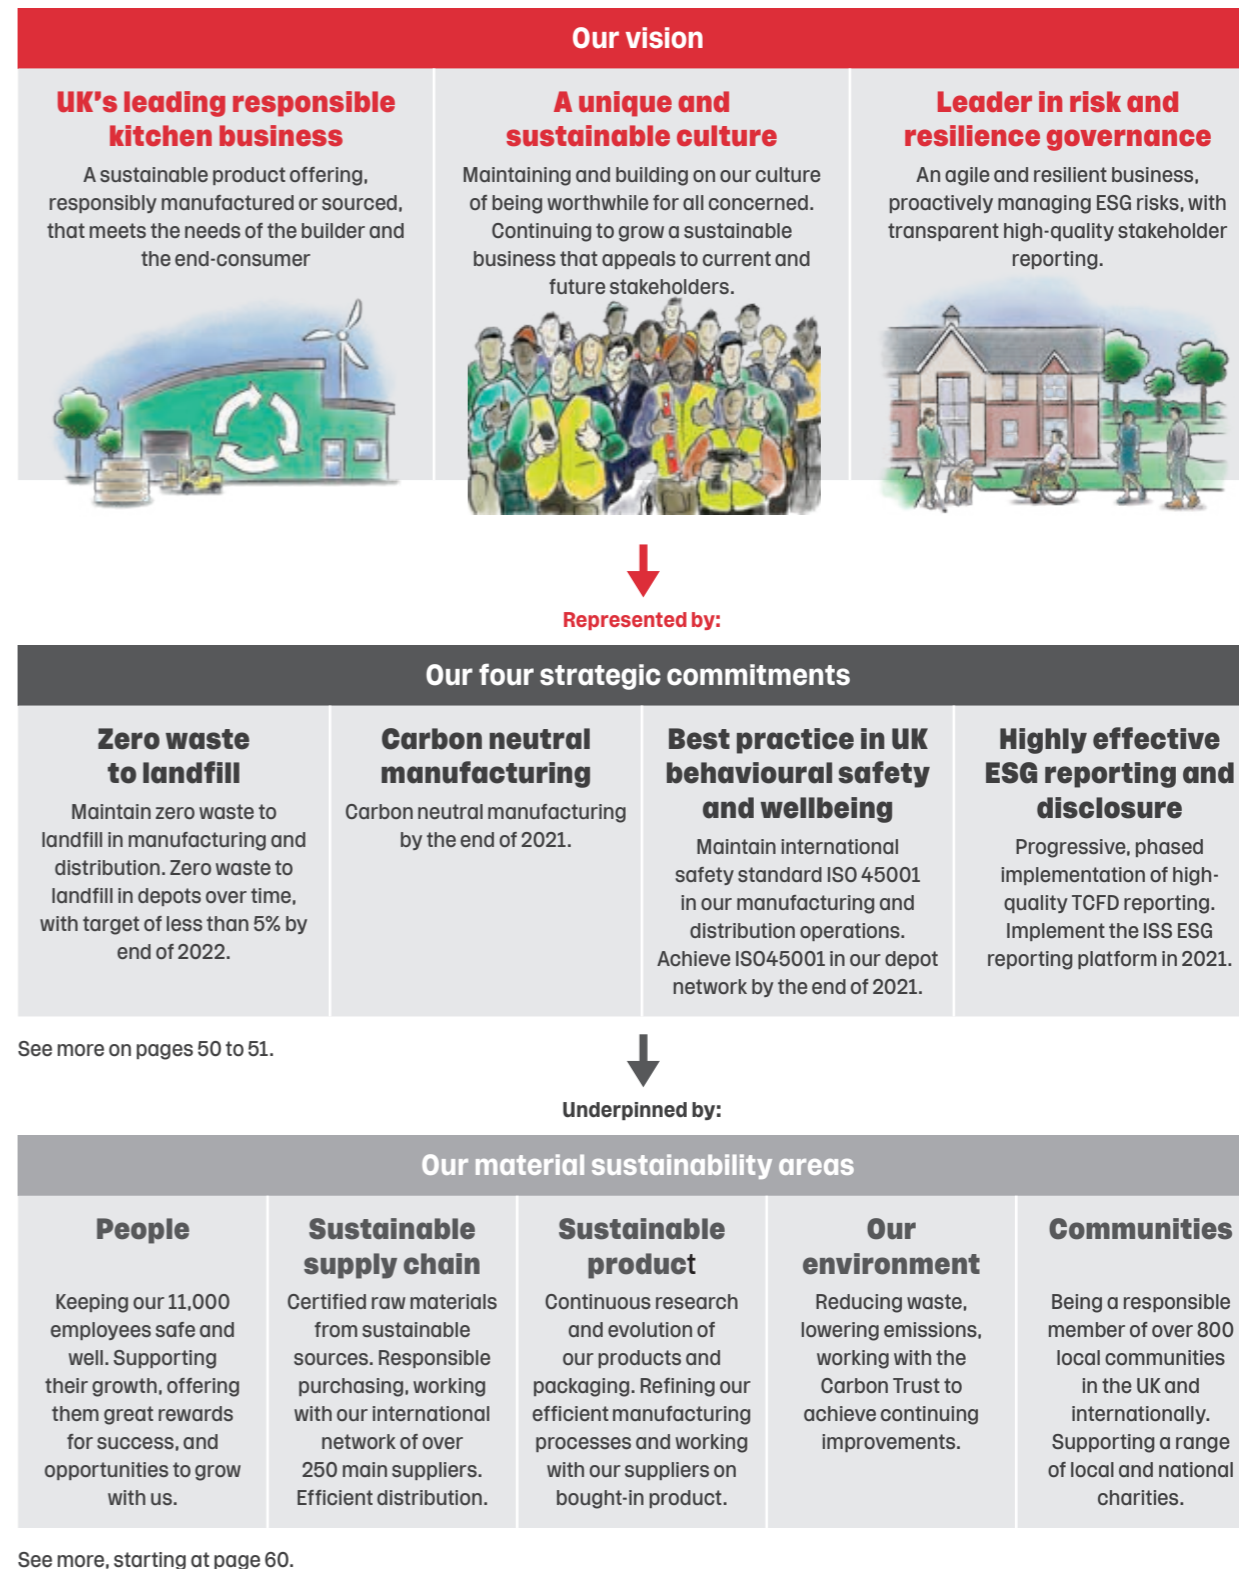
Our vision

UK's leading responsible kitchen business

A sustainable product offering, responsibly manufactured or sourced, that meets the needs of the builder and the end-consumer

A unique and sustainable culture

Maintaining and building on our culture of being worthwhile for all concerned. Continuing to grow a sustainable business that appeals to current and future stakeholders.

Leader in risk and resilience governance

An agile and resilient business, proactively managing ESG risks, with transparent high-quality stakeholder reporting.

Represented by:

Our four strategic commitments

Zero waste to landfill

Maintain zero waste to landfill in manufacturing and distribution. Zero waste to landfill in depots over time, with target of less than 5% by end of 2022.

Carbon neutral manufacturing

Carbon neutral manufacturing by the end of 2021.

Best practice in UK behavioural safety and wellbeing

Maintain international safety standard ISO 45001 in our manufacturing and distribution operations. Achieve ISO45001 in our depot network by the end of 2021.

Highly effective ESG reporting and disclosure

Progressive, phased implementation of high-quality TCFD reporting. Implement the ISS ESG reporting platform in 2021.

See more on pages 50 to 51.

Underpinned by:

Our material sustainability areas

People

Keeping our 11,000 employees safe and well. Supporting their growth, offering them great rewards for success, and opportunities to grow with us.

Sustainable supply chain

Certified raw materials from sustainable sources. Responsible purchasing, working with our international network of over 250 main suppliers. Efficient distribution.

Sustainable product

Continuous research and evolution of our products and packaging. Refining our efficient manufacturing processes and working with our suppliers on bought-in product.

Our environment

Reducing waste, lowering emissions, working with the Carbon Trust to achieve continuing improvements.

Communities

Being a responsible member of over 800 local communities in the UK and internationally. Supporting a range of local and national charities.

See more, starting at page 60.